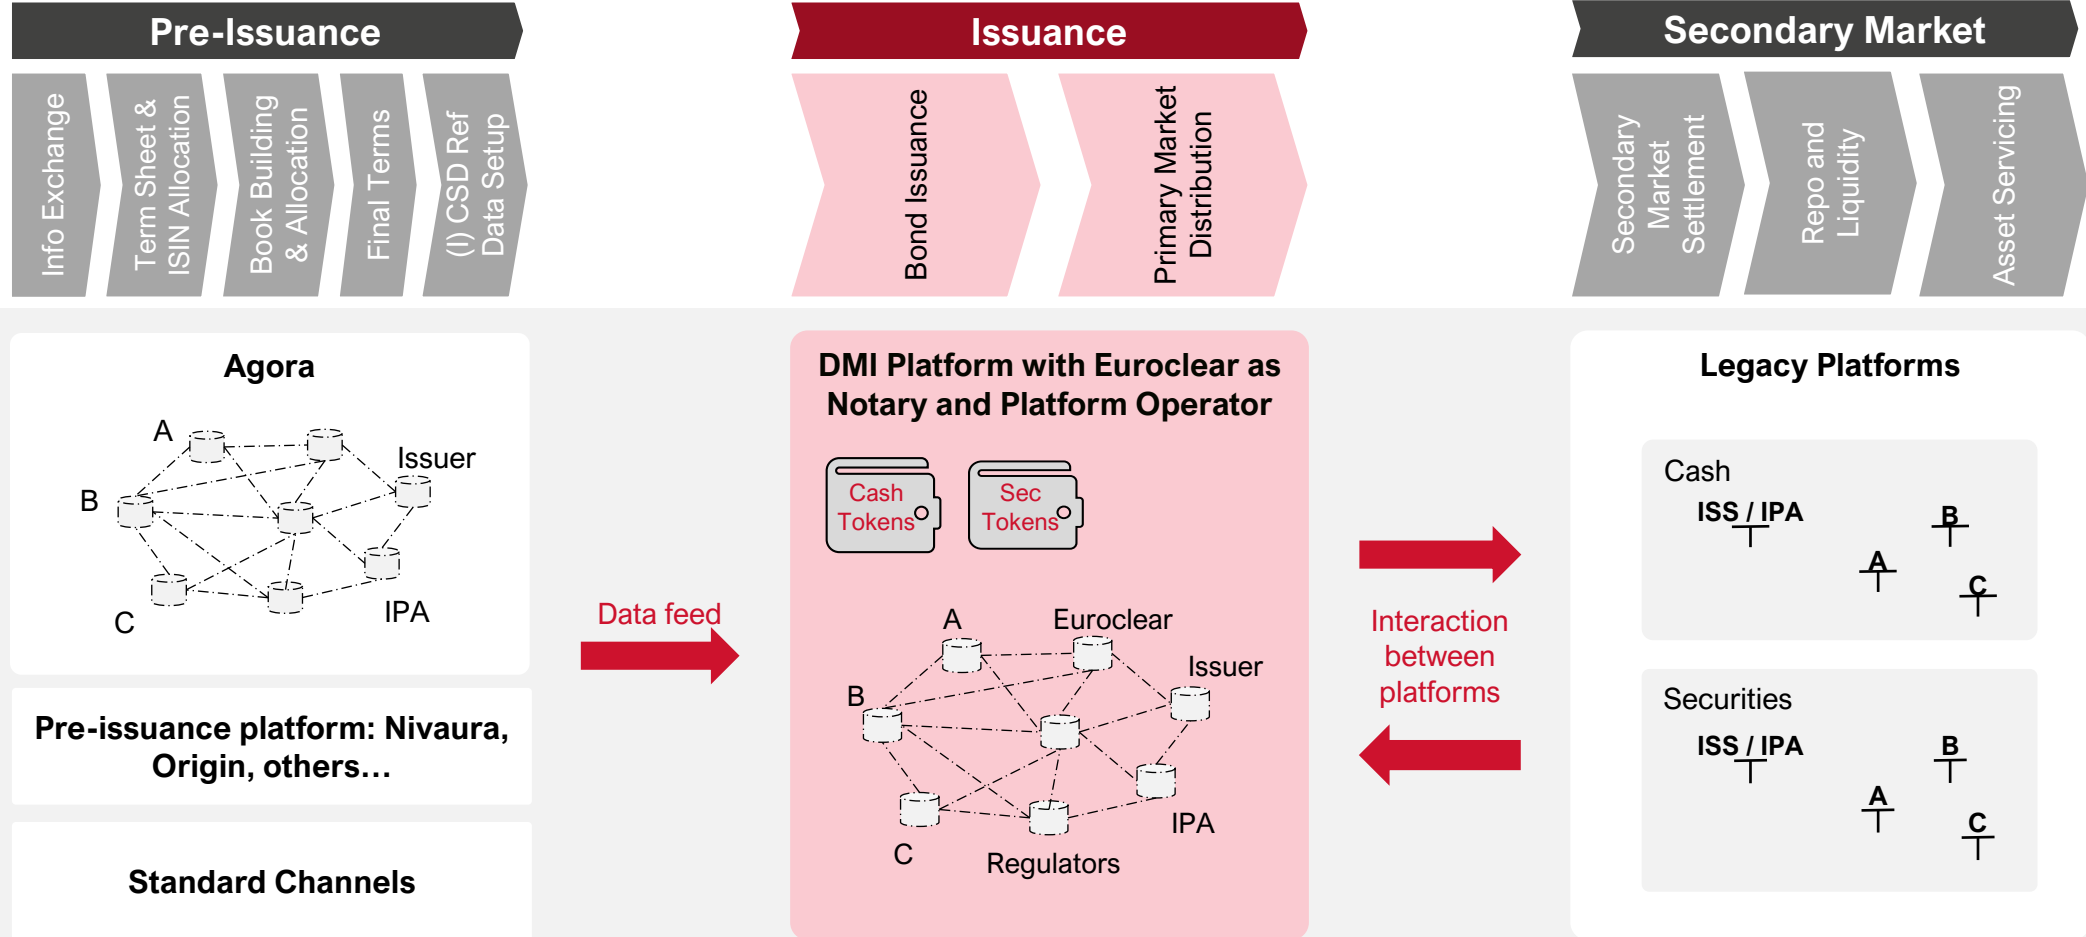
Pre-Issuance

Info Exchange

Term Sheet & ISIN Allocation

Book Building & Allocation

Final Terms

(I) CSD Ref Data Setup

Issuance

Bond Issuance

Primary Market Distribution

Secondary Market

Secondary Market Settlement

Repo and Liquidity

Asset Servicing

Agora

A

Issuer

B

C

IPA

Pre-issuance platform: Nivaura, Origin, others…

Standard Channels

Data feed

DMI Platform with Euroclear as Notary and Platform Operator

Cash Tokens

Sec Tokens

A

Euroclear

Issuer

B

IPA

C

Regulators

Interaction between platforms

Legacy Platforms

Cash

ISS / IPA

B

A

C

Securities

ISS / IPA

B

A

C